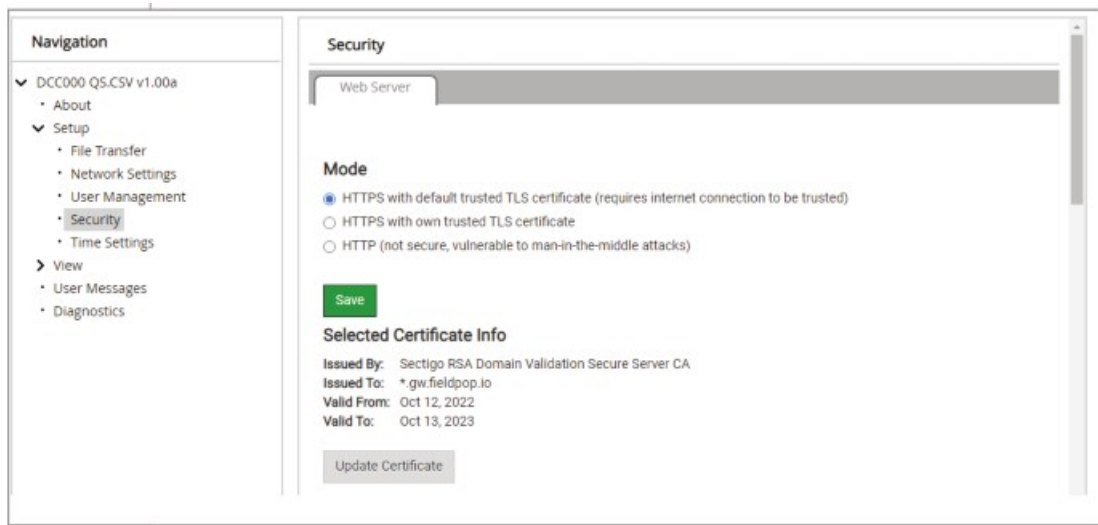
Navigation

DCC000 QS.CSV v1.00a
• About
Setup
• File Transfer
• Network Settings
• User Management
• Security
• Time Settings
View
• User Messages
• Diagnostics

Security

Web Server

Mode

HTTPS with default trusted TLS certificate (requires internet connection to be trusted)
HTTPS with own trusted TLS certificate
HTTP (not secure, vulnerable to man-in-the-middle attacks)

Save

Selected Certificate Info

Issued By: Sectigo RSA Domain Validation Secure Server CA
Issued To: *.gw.fieldpop.io
Valid From: Oct 12, 2022
Valid To: Oct 13, 2023

Update Certificate